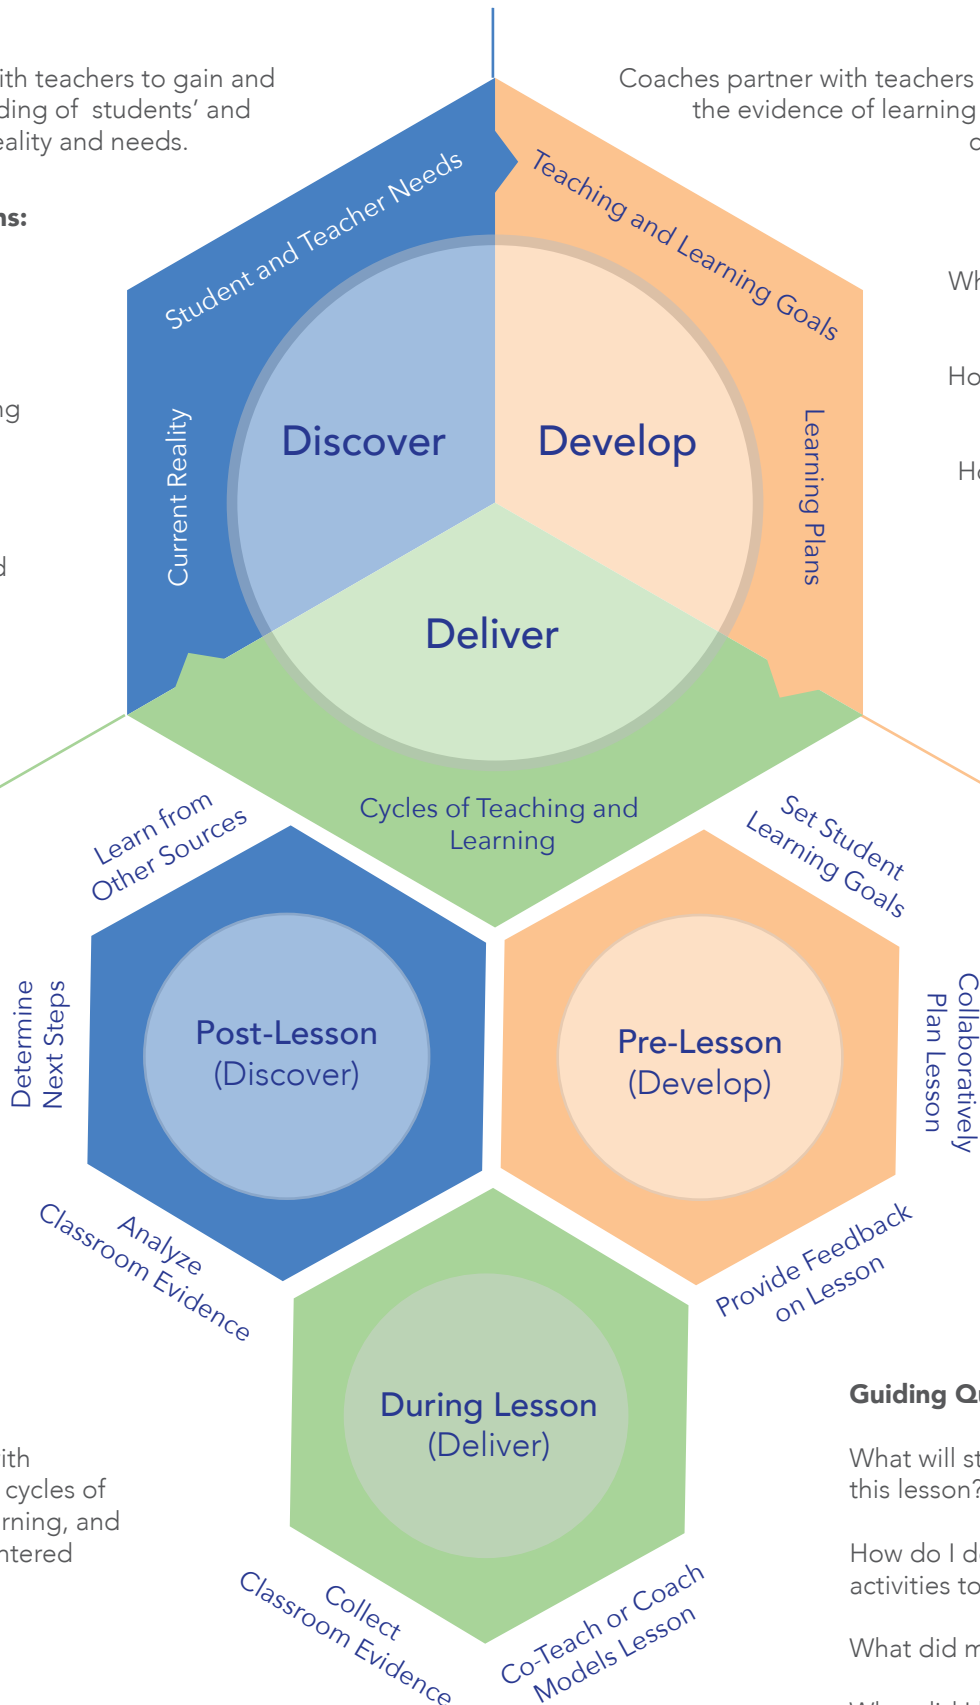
ith teachers to gain and ding of students' and eality and needs.

ns:

ng

d

Coaches partner with teachers the evidence of learning c

Wh

Ho

Ho

Student and Teacher Needs

Teaching and Learning Goals

Current Reality

Learning Plans

Discover

Develop

Deliver

Cycles of Teaching and Learning

Learn from Other Sources

Set Student Learning Goals

Determine Next Steps

Post-Lesson (Discover)

Pre-Lesson (Develop)

Collaboratively Plan Lesson

Analyze Classroom Evidence

Provide Feedback on Lesson

During Lesson (Deliver)

Collect Classroom Evidence

Co-Teach or Coach Models Lesson

ith cycles of rning, and ntered

Guiding Q

What will st this lesson?

How do I d activities to

What did m